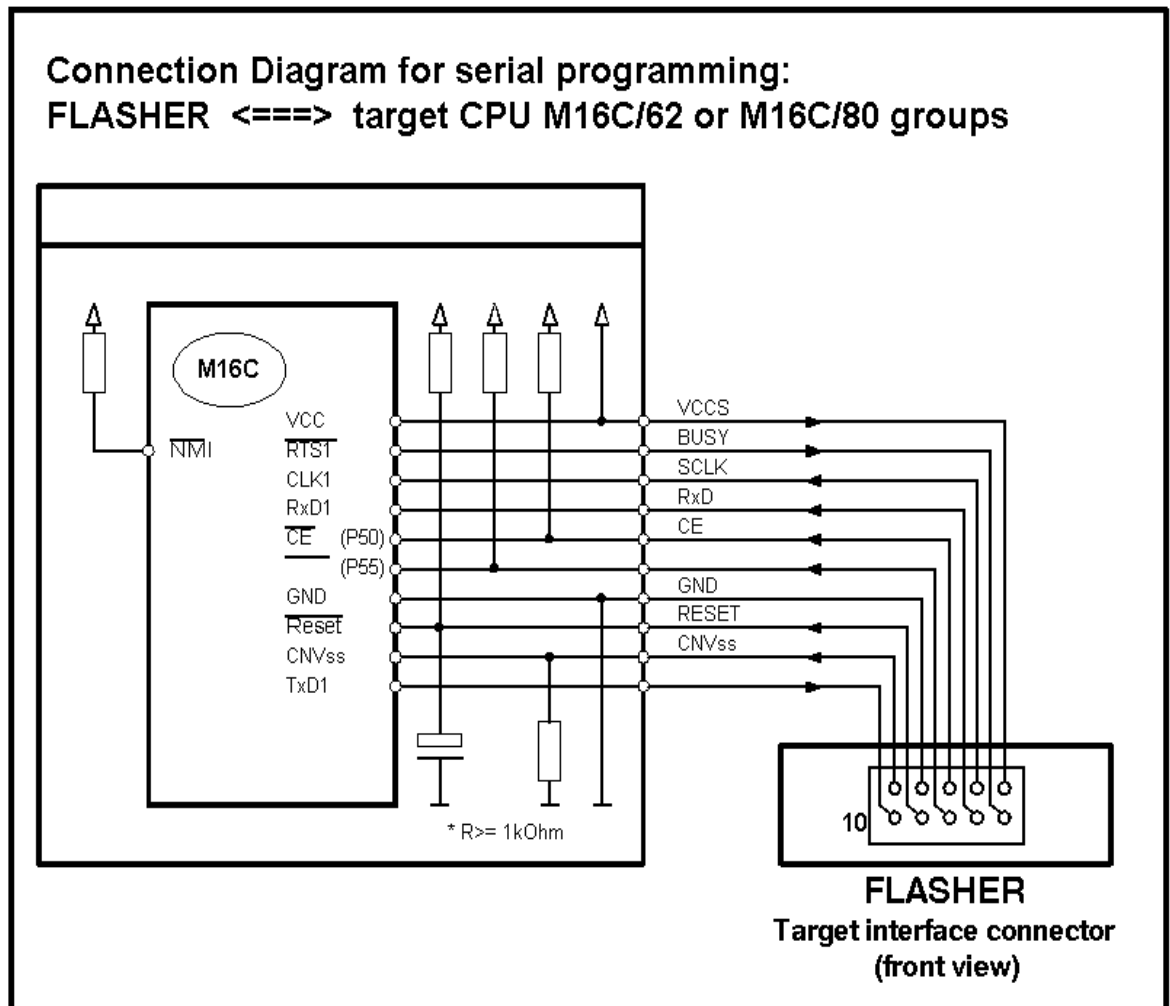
Connection Diagram for serial programming:
FLASHER <===> target CPU M16C/62 or M16C/80 groups

M16C

$\overline{NMI}$

VCC
$\overline{RTS1}$
CLK1
RxD1
$\overline{CE}$ (P50)
(P55)
GND
$\overline{Reset}$
CNVss
TxD1

VCCS
BUSY
SCLK
RxD
CE
GND
RESET
CNVss

* R>= 1kOhm

10

FLASHER
Target interface connector
(front view)